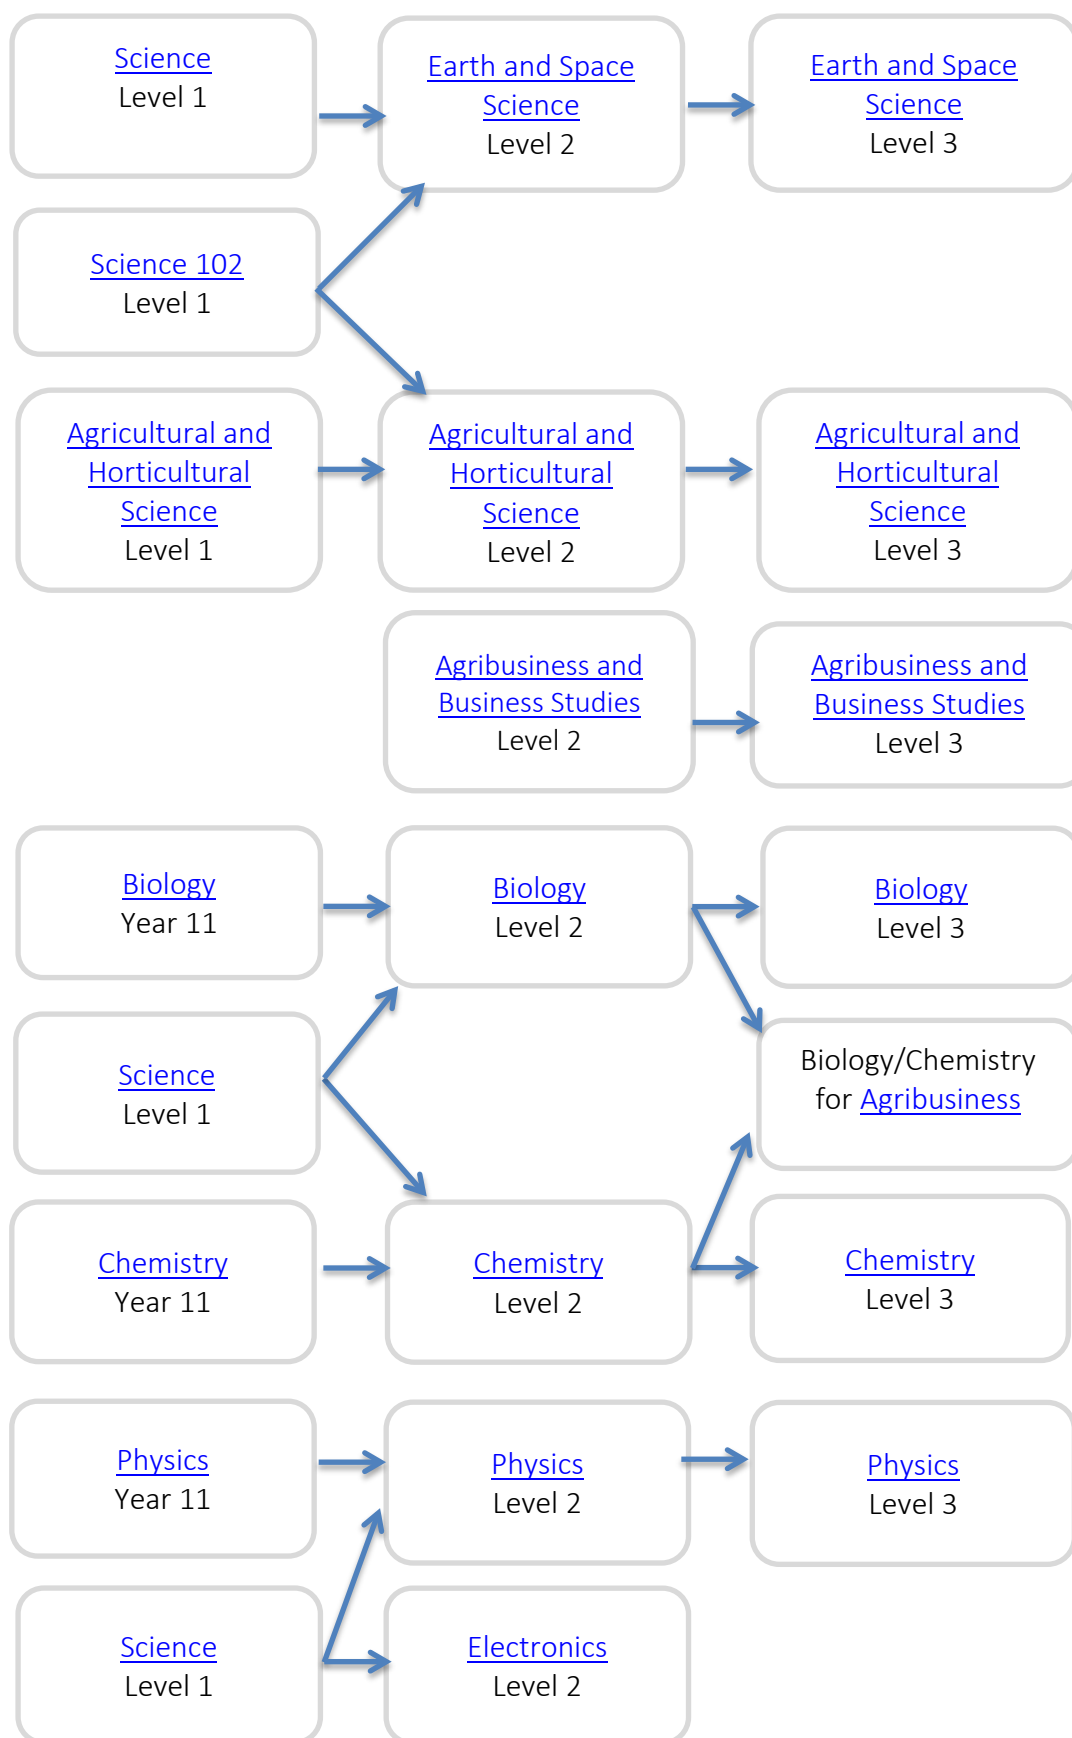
Science
Level 1

Earth and Space Science
Level 2

Earth and Space Science
Level 3

Science 102
Level 1

Agricultural and Horticultural Science
Level 1

Agricultural and Horticultural Science
Level 2

Agricultural and Horticultural Science
Level 3

Agribusiness and Business Studies
Level 2

Agribusiness and Business Studies
Level 3

Biology
Year 11

Biology
Level 2

Biology
Level 3

Science
Level 1

Biology/Chemistry for Agribusiness

Chemistry
Year 11

Chemistry
Level 2

Chemistry
Level 3

Physics
Year 11

Physics
Level 2

Physics
Level 3

Science
Level 1

Electronics
Level 2